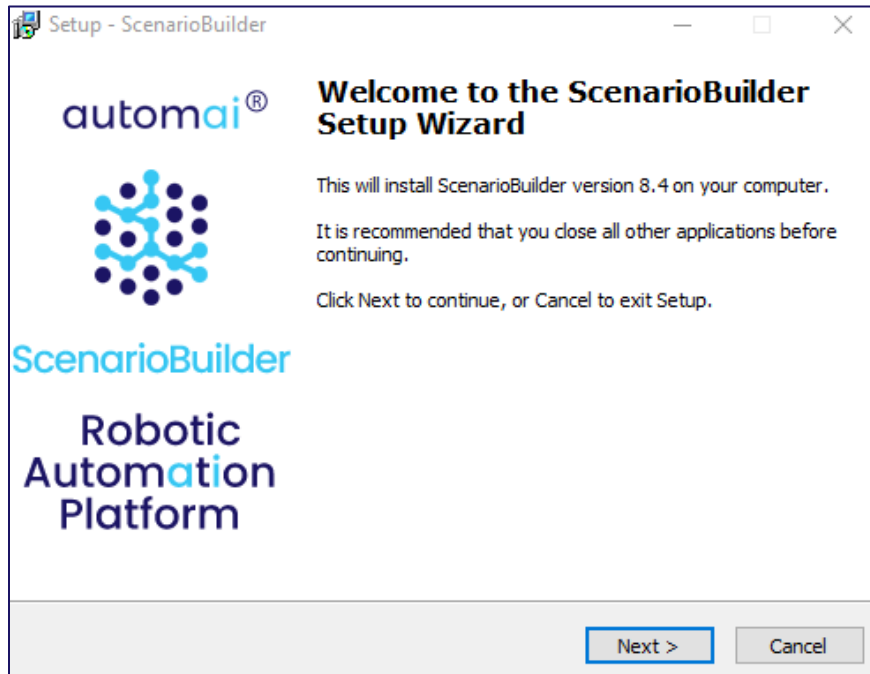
Setup - ScenarioBuilder

automai®

ScenarioBuilder

Robotic Automation Platform

Welcome to the ScenarioBuilder Setup Wizard

This will install ScenarioBuilder version 8.4 on your computer.

It is recommended that you close all other applications before continuing.

Click Next to continue, or Cancel to exit Setup.

Next >

Cancel